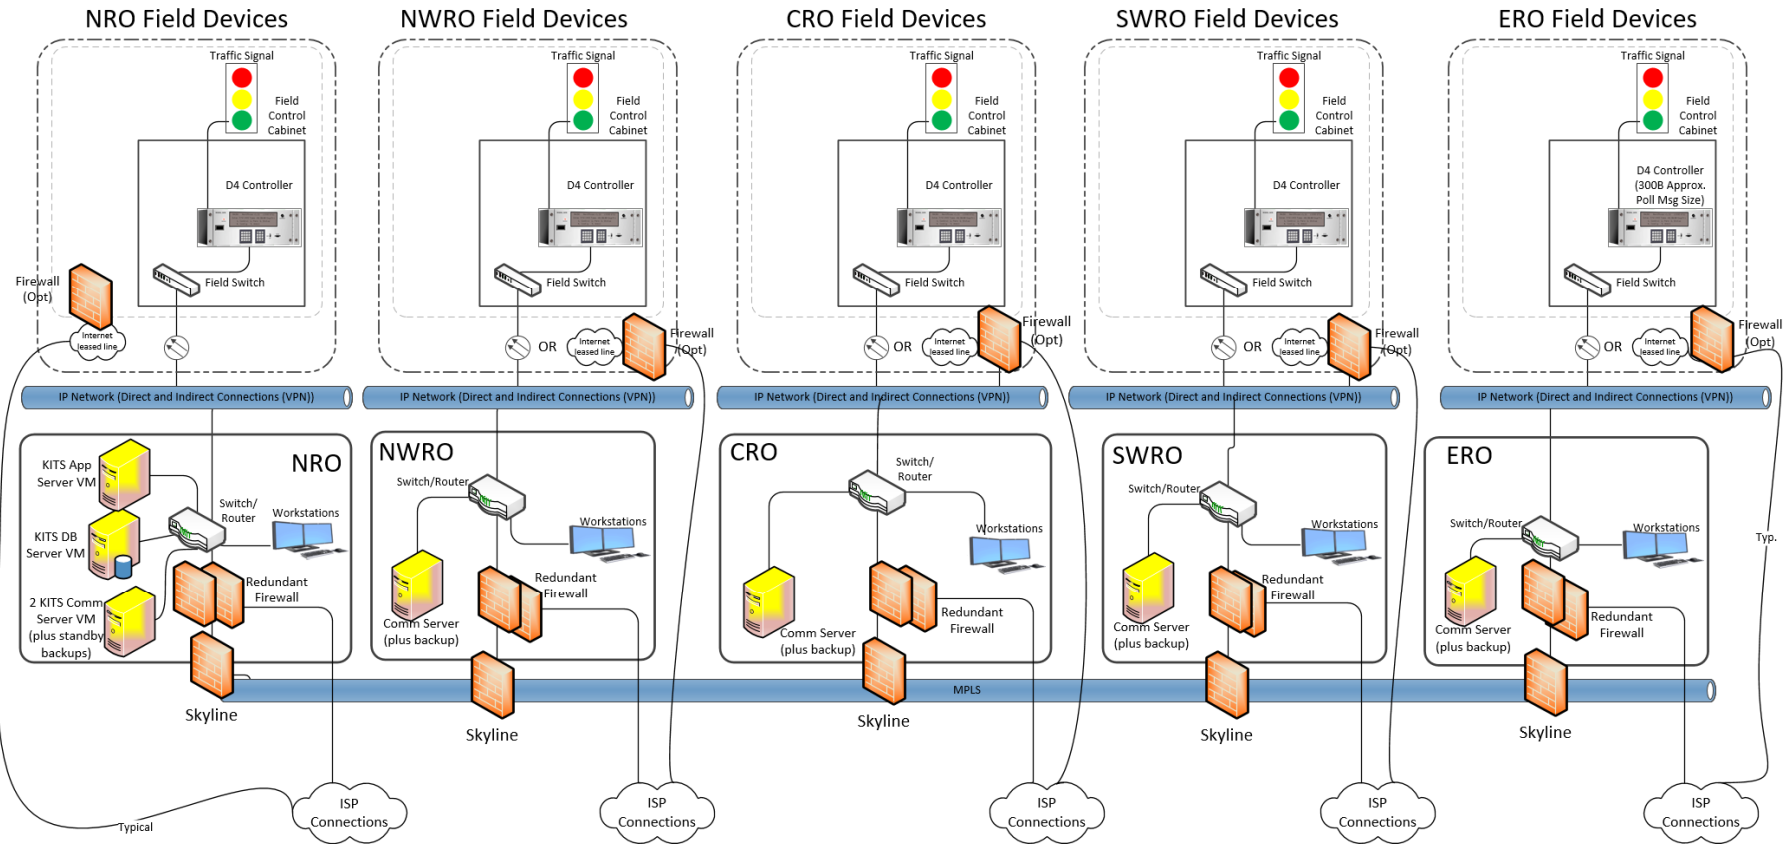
NRO Field Devices

Traffic Signal

Field Control Cabinet

D4 Controller

Field Switch

Firewall (Opt)

Internet leased line

IP Network (Direct and Indirect Connections (VPN))

NRO

KITS App Server VM

KITS DB Server VM

2 KITS Comm Server VM (plus standby backups)

Switch/ Router

Workstations

Redundant Firewall

Skyline

NWRO Field Devices

Traffic Signal

Field Control Cabinet

D4 Controller

Field Switch

OR

Internet leased line

Firewall (Opt)

IP Network (Direct and Indirect Connections (VPN))

NWRO

Switch/Router

Workstations

Comm Server (plus backup)

Redundant Firewall

Skyline

CRO Field Devices

Traffic Signal

Field Control Cabinet

D4 Controller

Field Switch

OR

Internet leased line

Firewall (Opt)

IP Network (Direct and Indirect Connections (VPN))

CRO

Switch/ Router

Workstations

Comm Server (plus backup)

Redundant Firewall

Skyline

SWRO Field Devices

Traffic Signal

Field Control Cabinet

D4 Controller

Field Switch

OR

Internet leased line

Firewall (Opt)

IP Network (Direct and Indirect Connections (VPN))

SWRO

Switch/Router

Workstations

Comm Server (plus backup)

Redundant Firewall

Skyline

ERO Field Devices

Traffic Signal

Field Control Cabinet

D4 Controller (300B Approx. Poll Msg Size)

Field Switch

OR

Internet leased line

Firewall (Opt)

IP Network (Direct and Indirect Connections (VPN))

ERO

Switch/Router

Workstations

Comm Server (plus backup)

Redundant Firewall

Skyline

Typ.

MPLS

Typical

ISP Connections

ISP Connections

ISP Connections

ISP Connections

ISP Connections